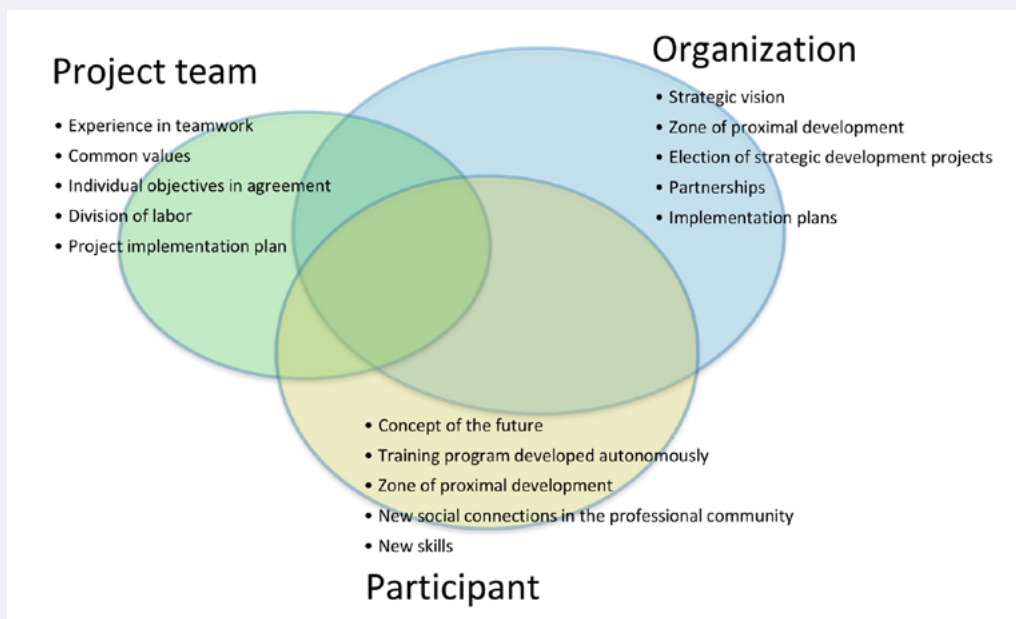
Project team

- Experience in teamwork
- Common values
- Individual objectives in agreement
- Division of labor
- Project implementation plan

Organization

- Strategic vision
- Zone of proximal development
- Election of strategic development projects
- Partnerships
- Implementation plans

- Concept of the future
- Training program developed autonomously
- Zone of proximal development
- New social connections in the professional community
- New skills

Participant